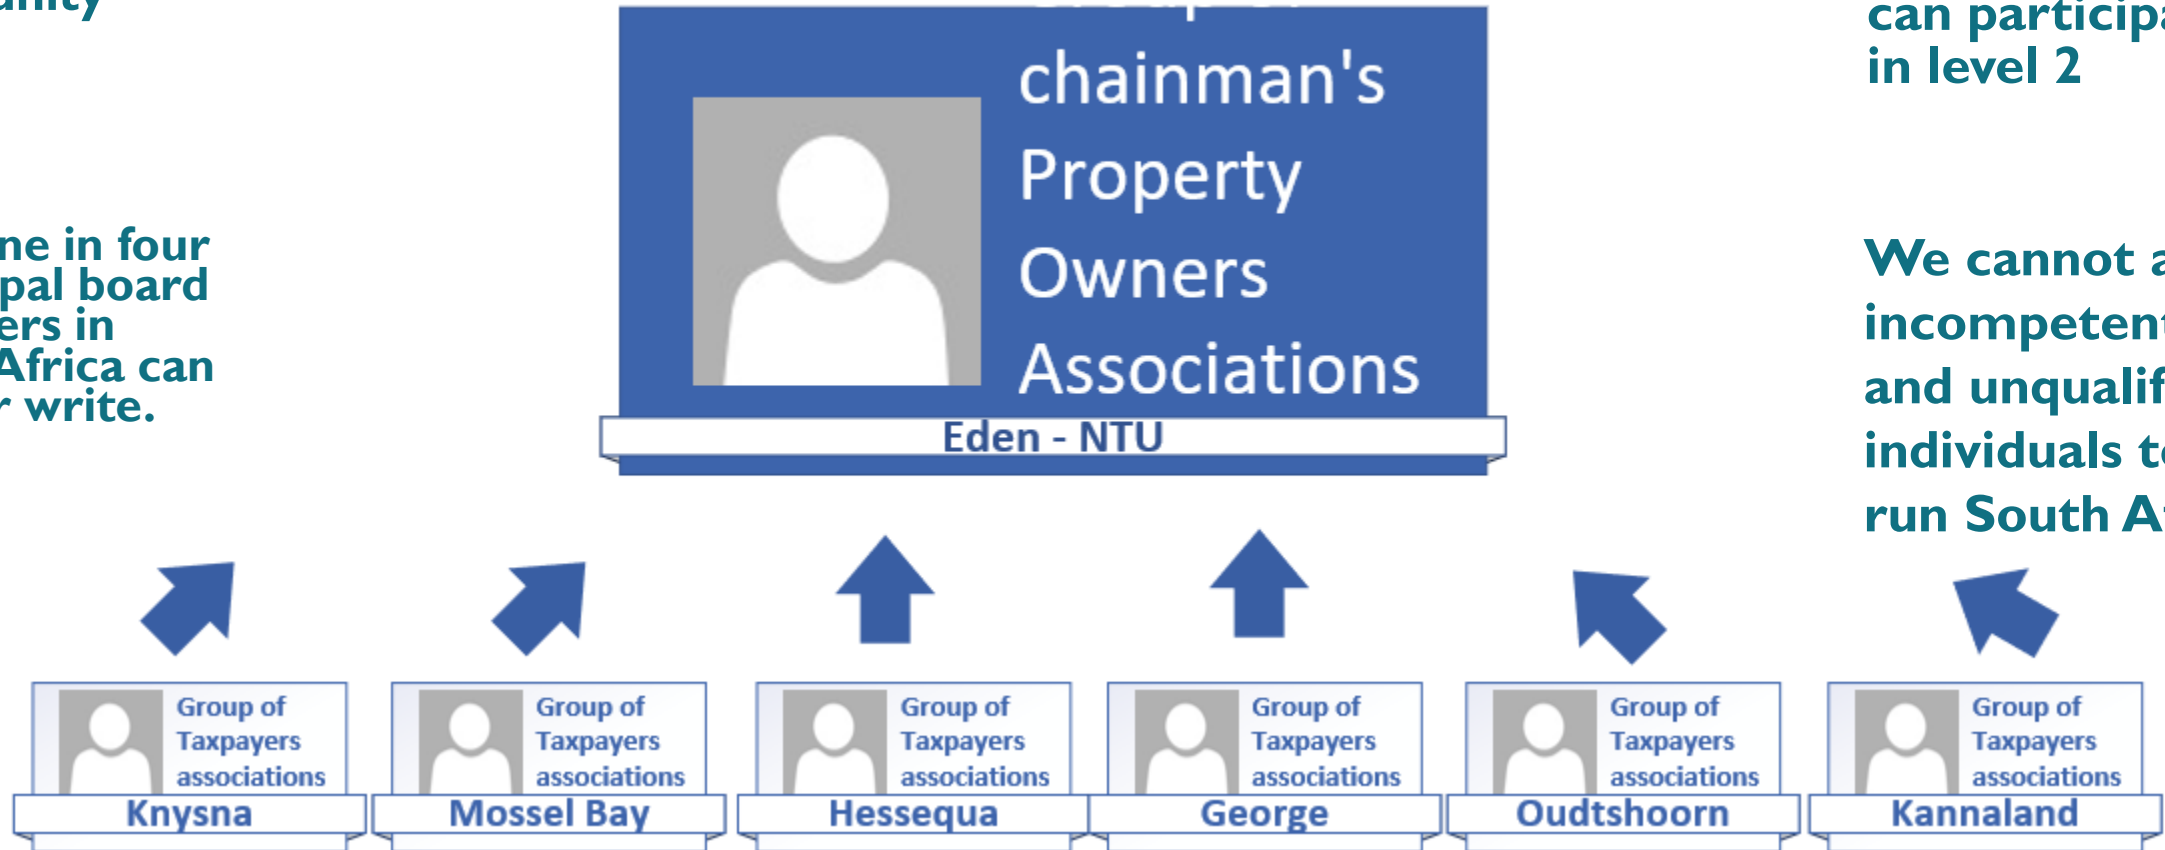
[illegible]nity

ne in four
pal board
ers in
Africa can
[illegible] write.

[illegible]
chainman's
Property
Owners
Associations
Eden - NTU

can particip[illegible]
in level 2

We cannot a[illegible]
incompeten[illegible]
and unqualif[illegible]
individuals t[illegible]
run South A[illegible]

Group of Taxpayers associations
Knysna

Group of Taxpayers associations
Mossel Bay

Group of Taxpayers associations
Hessequa

Group of Taxpayers associations
George

Group of Taxpayers associations
Oudtshoorn

Group of Taxpayers associations
Kannaland